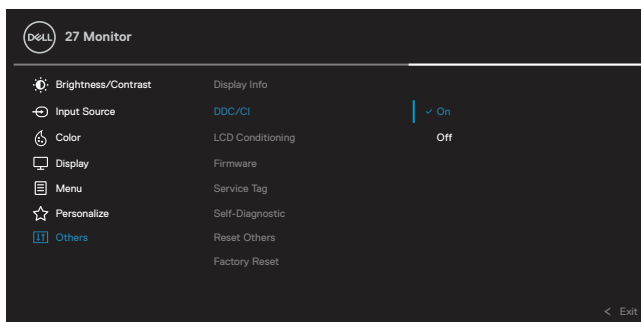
DELL 27 Monitor

Brightness/Contrast
Input Source
Color
Display
Menu
Personalize
Others

Display Info
DDC/CI
LCD Conditioning
Firmware
Service Tag
Self-Diagnostic
Reset Others
Factory Reset

✓ On
Off

< Exit